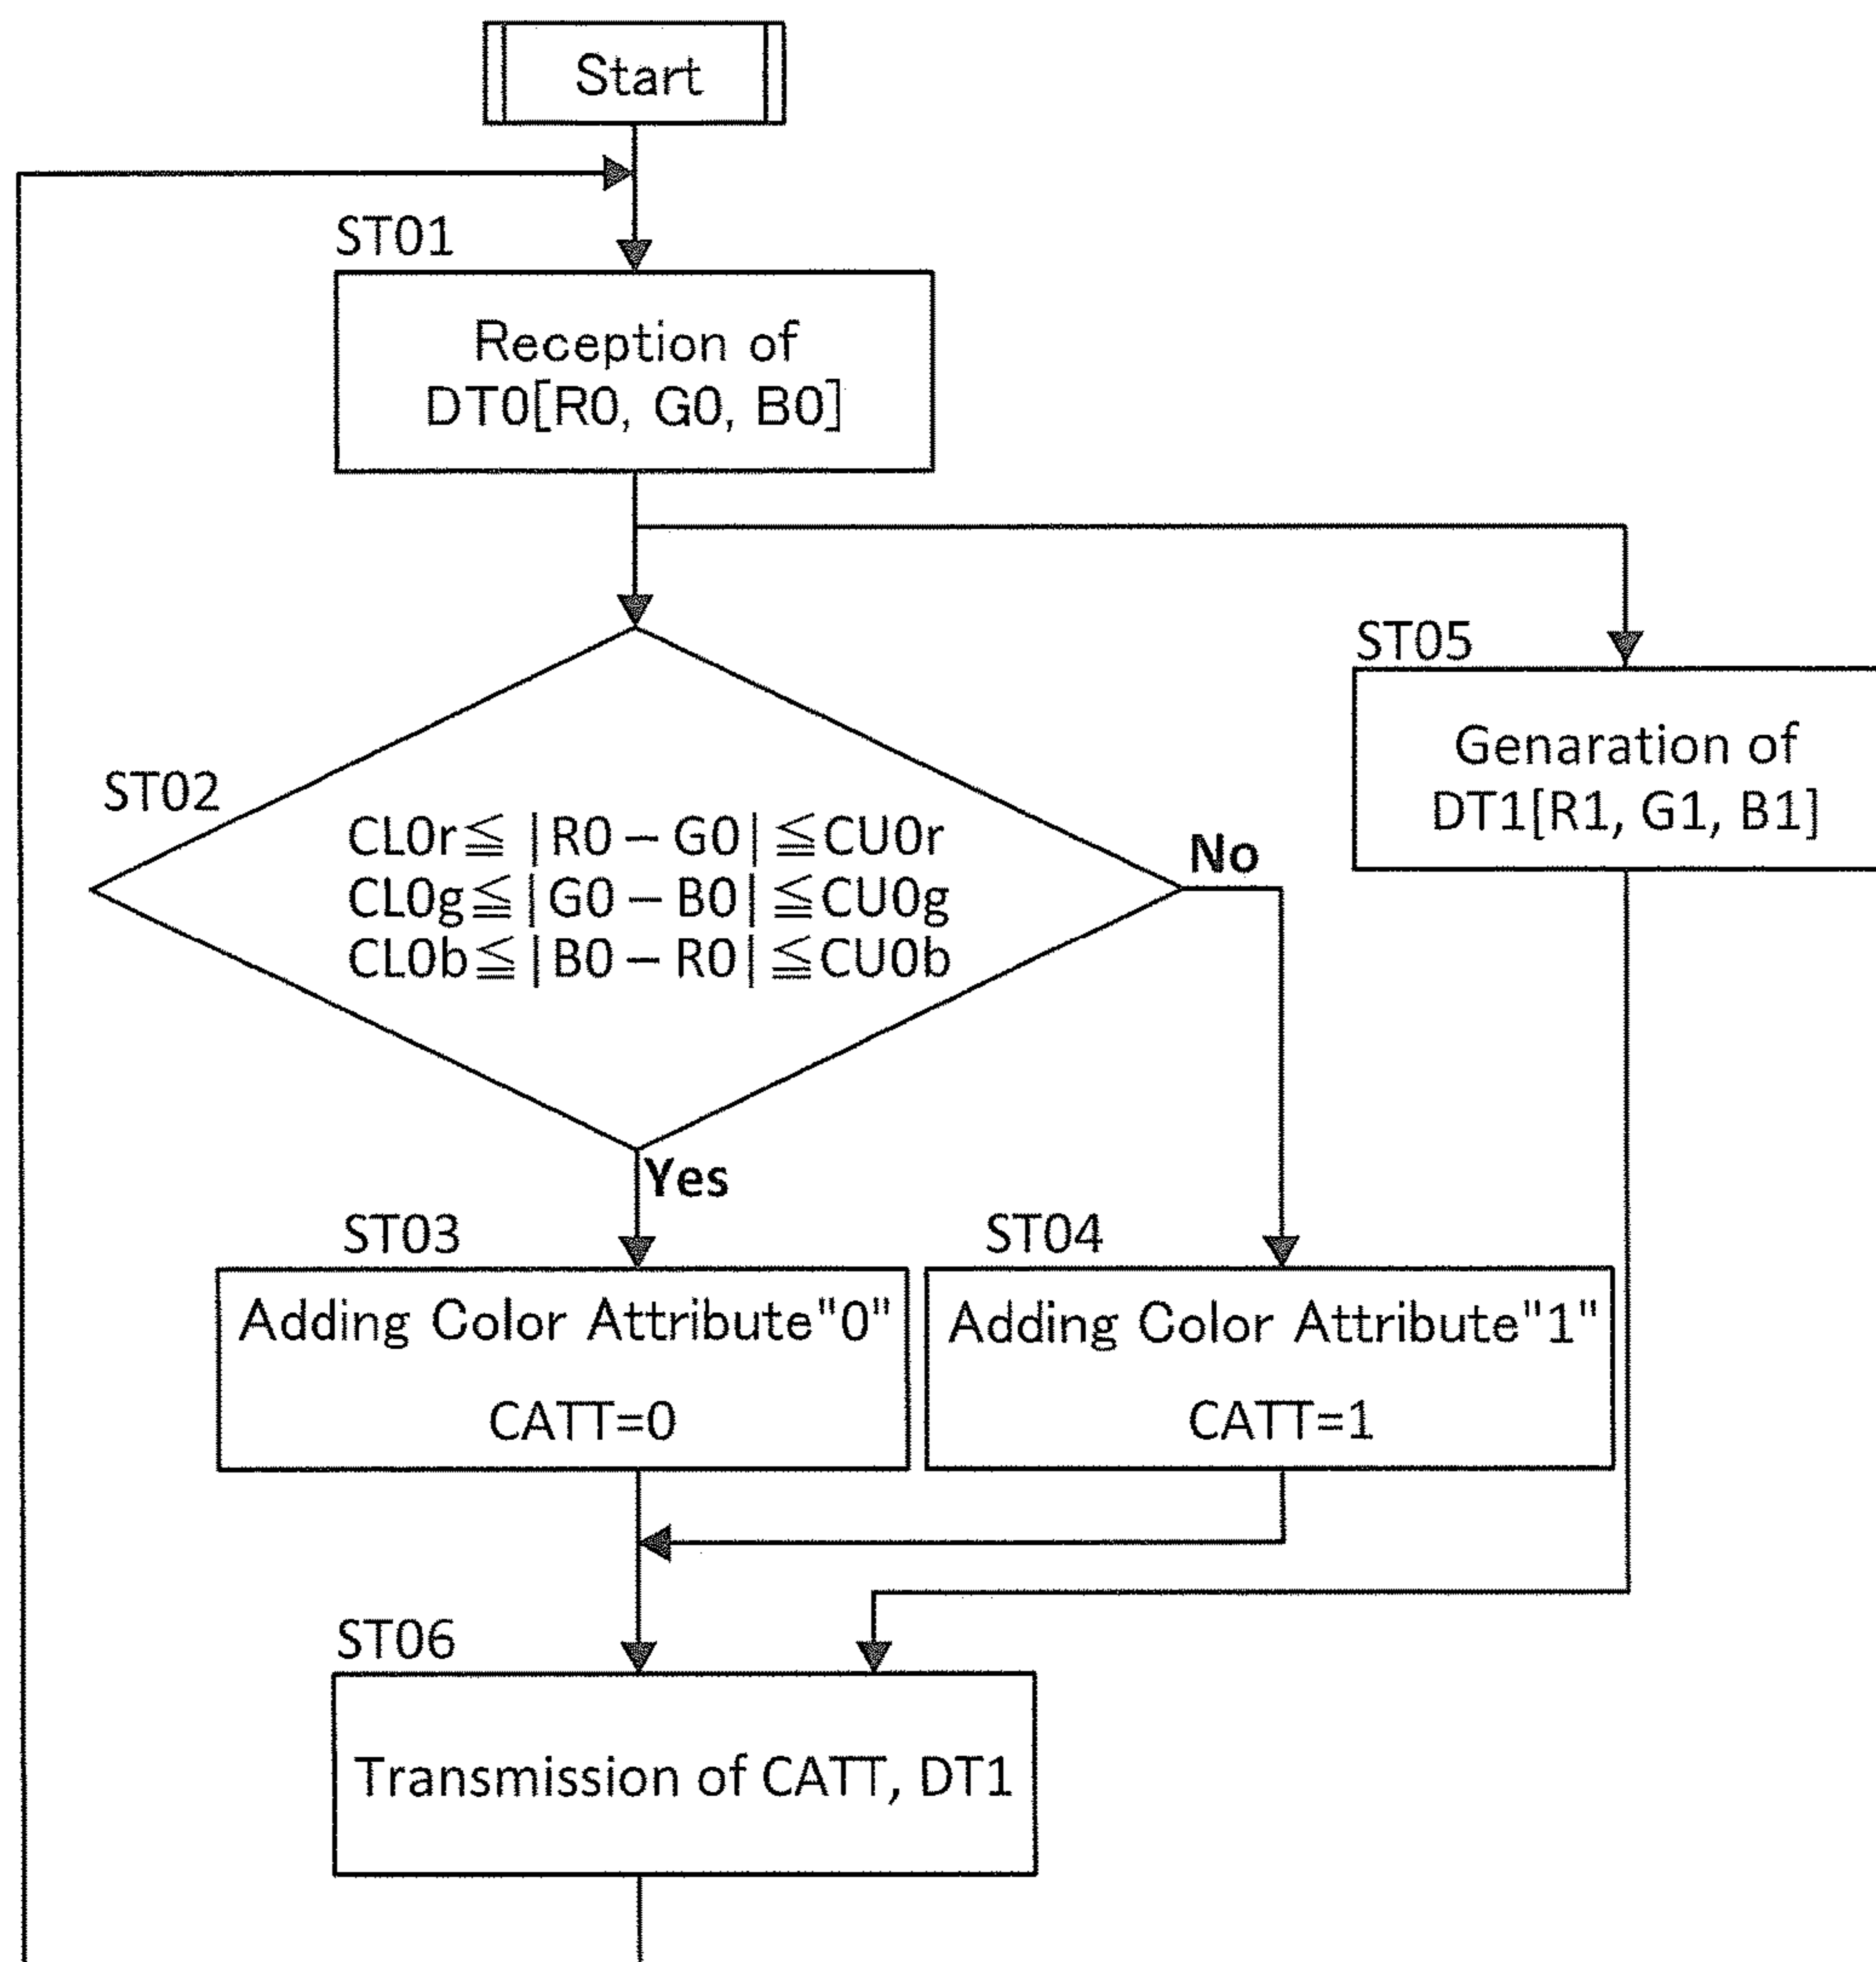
Start

ST01

Reception of DT0[R0, G0, B0]

ST05

Genaration of DT1[R1, G1, B1]

ST02

CL0r$\leqq$ |R0 – G0| $\leqq$CU0r
CL0g$\leqq$ |G0 – B0| $\leqq$CU0g
CL0b$\leqq$ |B0 – R0| $\leqq$CU0b

No

Yes

ST03

Adding Color Attribute"0"

CATT=0

ST04

Adding Color Attribute"1"

CATT=1

ST06

Transmission of CATT, DT1